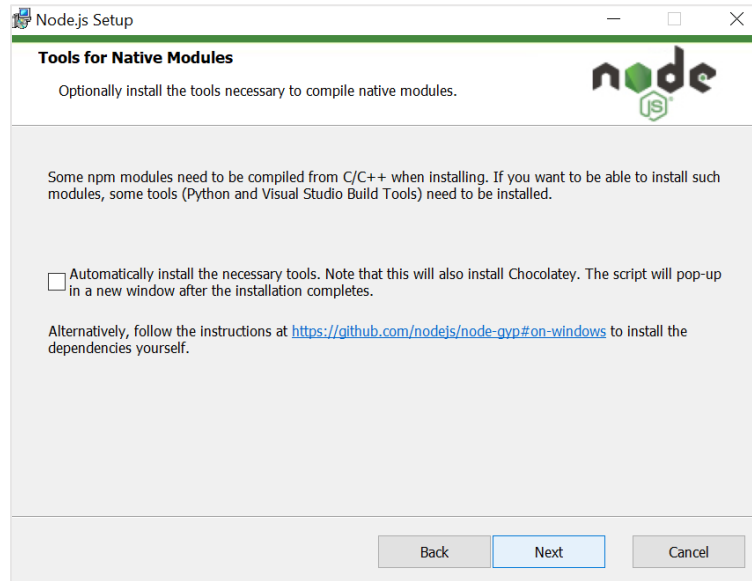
Node.js Setup

Tools for Native Modules

Optionally install the tools necessary to compile native modules.

node JS

Some npm modules need to be compiled from C/C++ when installing. If you want to be able to install such modules, some tools (Python and Visual Studio Build Tools) need to be installed.

Automatically install the necessary tools. Note that this will also install Chocolatey. The script will pop-up in a new window after the installation completes.

Alternatively, follow the instructions at https://github.com/nodejs/node-gyp#on-windows to install the dependencies yourself.

Back Next Cancel